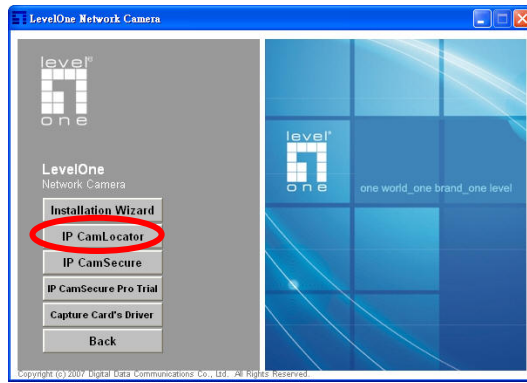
LevelOne Network Camera

level one

LevelOne
Network Camera

Installation Wizard

IP CamLocator

IP CamSecure

IP CamSecure Pro Trial

Capture Card's Driver

Back

level one

one world_one brand_one level

Copyright (c) 2007 Digital Data Communications Co., Ltd. All Rights Reserved.